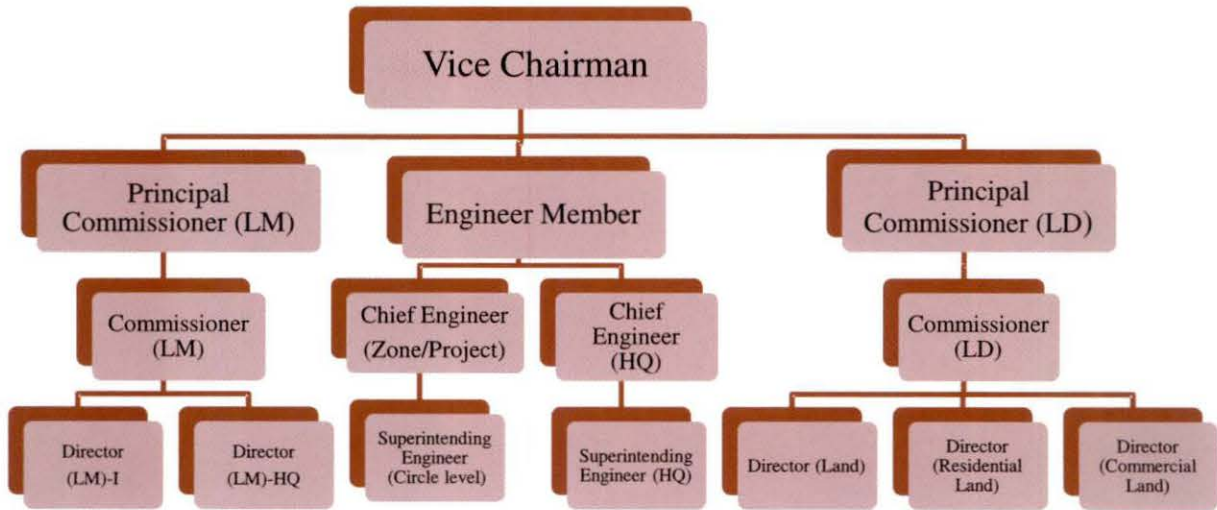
Vice Chairman

Principal Commissioner (LM)

Engineer Member

Principal Commissioner (LD)

Commissioner (LM)

Chief Engineer (Zone/Project)

Chief Engineer (HQ)

Commissioner (LD)

Director (LM)-I

Director (LM)-HQ

Superintending Engineer (Circle level)

Superintending Engineer (HQ)

Director (Land)

Director (Residential Land)

Director (Commercial Land)